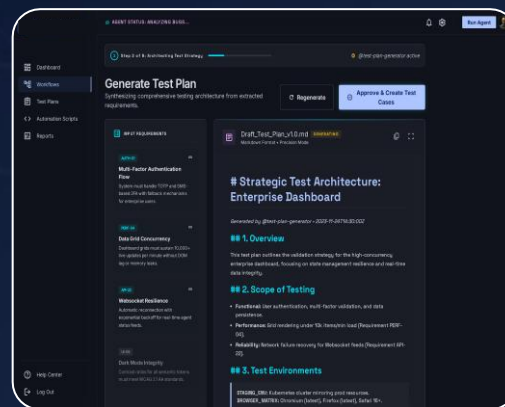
AGENT STATUS: ANALYZING BUGS...

Run Agent

Step 3 of 5: Architecting Test Strategy

@test-plan-generator active

Dashboard

Workflows

Test Plans

Automation Scripts

Reports

Generate Test Plan

Synthesizing comprehensive testing architecture from extracted requirements.

Regenerate

Approve & Create Test Cases

INPUT REQUIREMENTS

AUTH-01

Multi-Factor Authentication Flow

System must handle TOTP and SMS-based 2FA with fallback mechanism for enterprise users.

PERF-04

Data Grid Concurrency

Dashboard grids must render 10,000+ live updates per minute without DOM lag or memory leaks.

API-12

Websocket Resilience

Automatic reconnection with exponential backoff for real-time agent status feeds.

UI-09

Dark Mode Integrity

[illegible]

Help Center

Log Out

Draft_Test_Plan_v1.0.md GENERATING

Markdown Format • Precision Mode

# Strategic Test Architecture: Enterprise Dashboard

Generated by @test-plan-generator • 2023-11-24T14:30:00Z

## 1. Overview

This test plan outlines the validation strategy for the high-concurrency enterprise dashboard, focusing on state management resilience and real-time data integrity.

## 2. Scope of Testing

• Functional: User authentication, multi-factor validation, and data persistence.

• Performance: Grid rendering under 10k items/min load (Requirement PERF-04).

• Reliability: Network failure recovery for Websocket feeds (Requirement API-12).

## 3. Test Environments

STAGING_ENV: Kubernetes cluster mirroring prod resources.

BROWSER_MATRIX: Chromium (latest), Firefox (latest), Safari 16+.